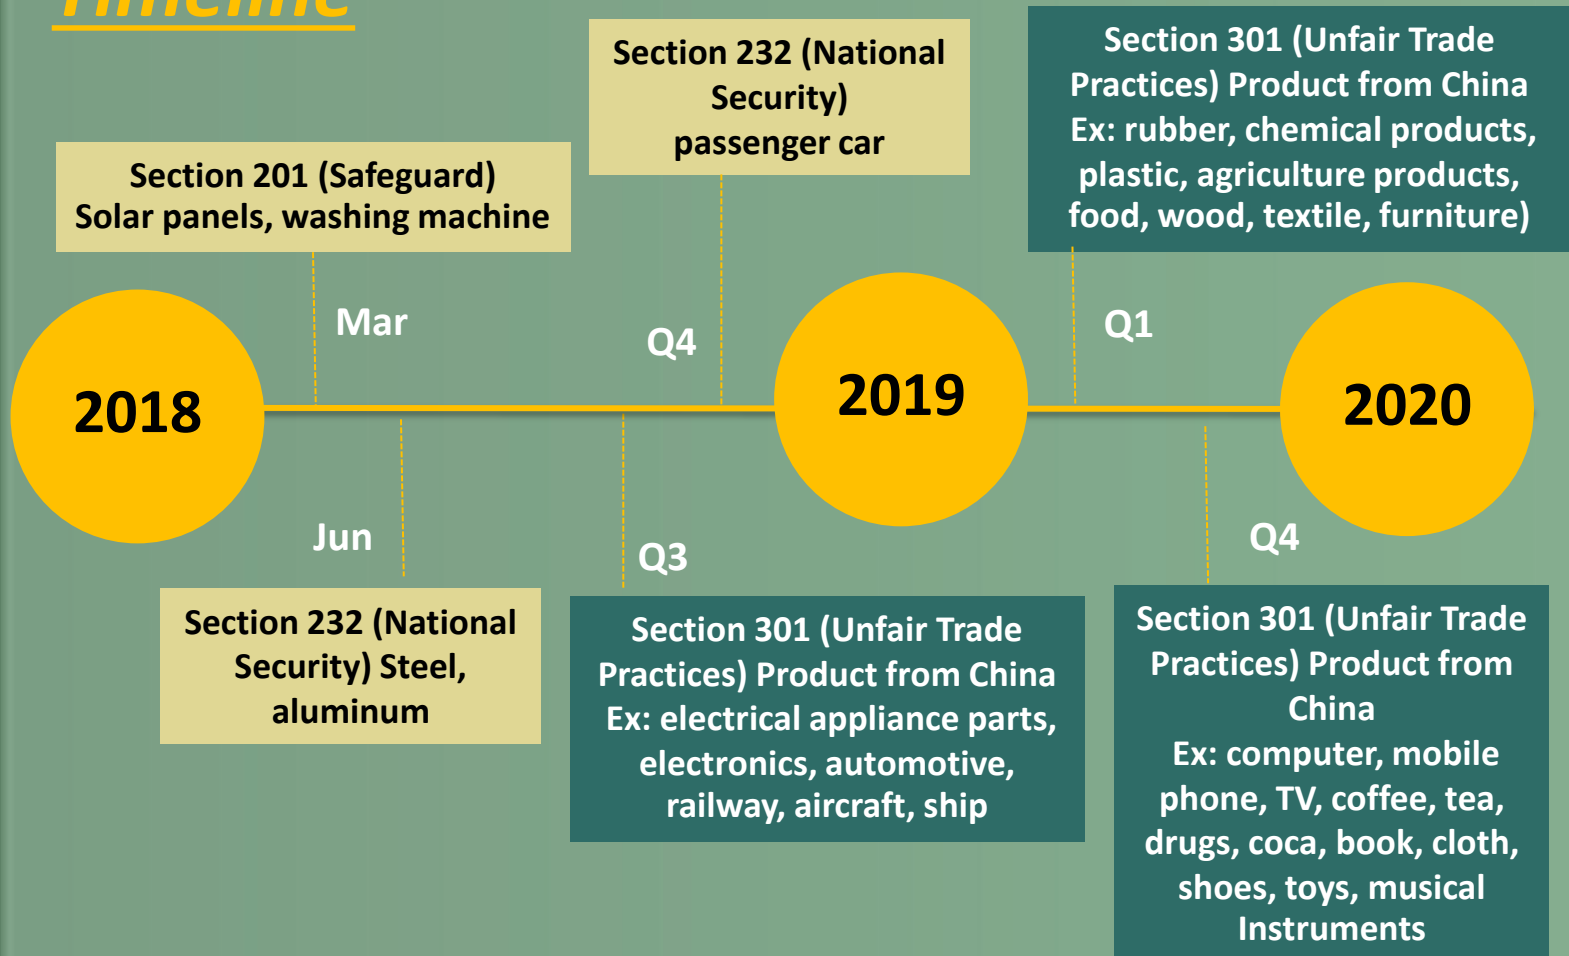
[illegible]

Section 232 (National Security) passenger car

Section 301 (Unfair Trade Practices) Product from China Ex: rubber, chemical products, plastic, agriculture products, food, wood, textile, furniture)

Section 201 (Safeguard) Solar panels, washing machine

Mar

Q4

Q1

2018

2019

2020

Jun

Q3

Q4

Section 232 (National Security) Steel, aluminum

Section 301 (Unfair Trade Practices) Product from China Ex: electrical appliance parts, electronics, automotive, railway, aircraft, ship

Section 301 (Unfair Trade Practices) Product from China Ex: computer, mobile phone, TV, coffee, tea, drugs, coca, book, cloth, shoes, toys, musical Instruments